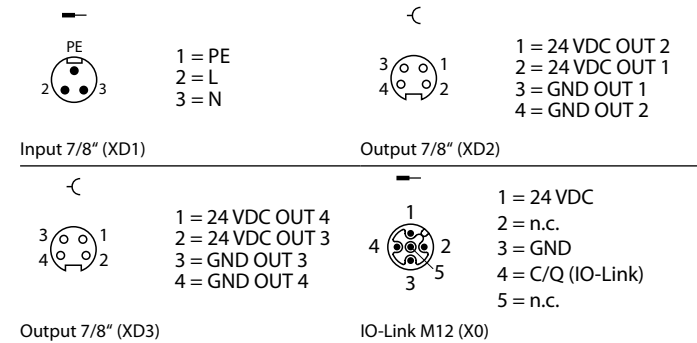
PE
2 3

1 = PE
2 = L
3 = N

Input 7/8" (XD1)

3 1
4 2

1 = 24 VDC OUT 2
2 = 24 VDC OUT 1
3 = GND OUT 1
4 = GND OUT 2

Output 7/8" (XD2)

3 1
4 2

1 = 24 VDC OUT 4
2 = 24 VDC OUT 3
3 = GND OUT 3
4 = GND OUT 4

Output 7/8" (XD3)

1
4 2
5
3

1 = 24 VDC
2 = n.c.
3 = GND
4 = C/Q (IO-Link)
5 = n.c.

IO-Link M12 (X0)